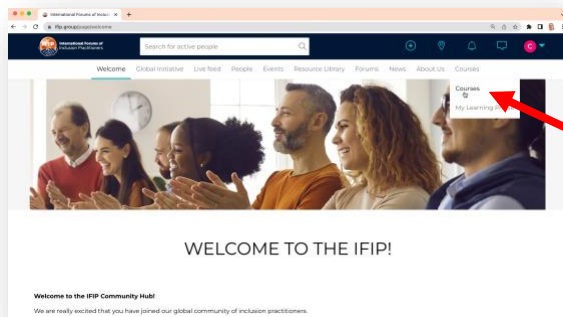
International Forums of Inclu... ×
ifip.group/page/welcome

International Forums of Inclusion Practitioners
Search for active people
C

Welcome Global Initiative Live feed People Events Resource Library Forums News About Us Courses

Courses
My Learning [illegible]

WELCOME TO THE IFIP!

Welcome to the IFIP Community Hub!

We are really excited that you have joined our global community of inclusion practitioners.